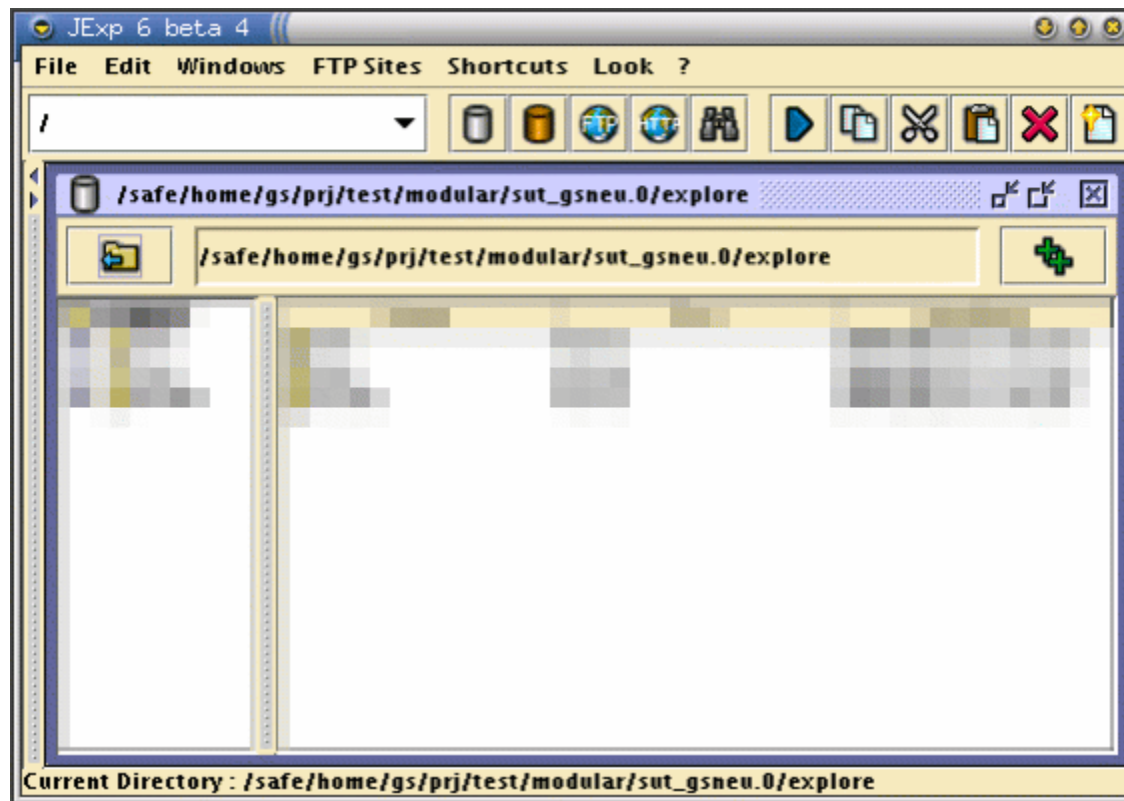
JExp 6 beta 4

File Edit Windows FTP Sites Shortcuts Look ?

/

/safe/home/gs/prj/test/modular/sut_gsneu.0/explore

/safe/home/gs/prj/test/modular/sut_gsneu.0/explore

Current Directory : /safe/home/gs/prj/test/modular/sut_gsneu.0/explore